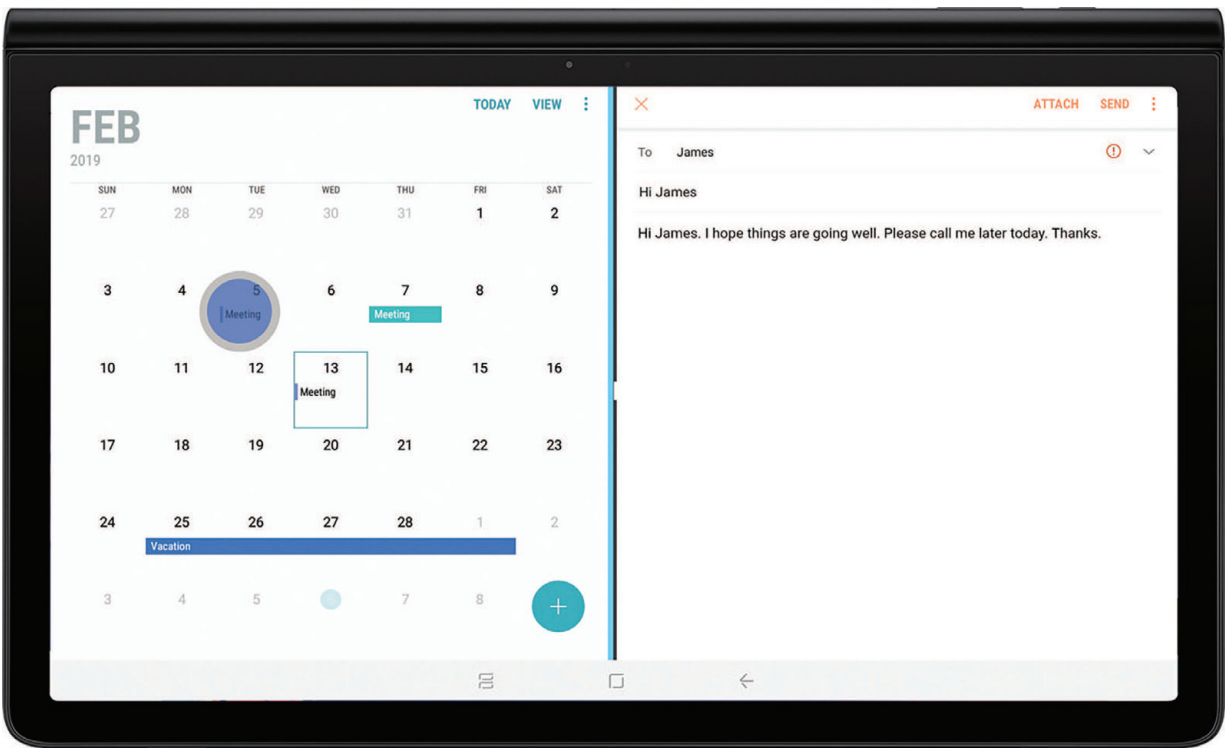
FEB
2019

TODAY VIEW

| SUN | MON | TUE | WED | THU | FRI | SAT |
|---|---|---|---|---|---|---|
| 27 | 28 | 29 | 30 | 31 | 1 | 2 |
| 3 | 4 | 5 Meeting | 6 | 7 Meeting | 8 | 9 |
| 10 | 11 | 12 | 13 Meeting | 14 | 15 | 16 |
| 17 | 18 | 19 | 20 | 21 | 22 | 23 |
| 24 | 25 Vacation | 26 | 27 | 28 | 1 | 2 |
| 3 | 4 | 5 | | 7 | 8 | |

ATTACH SEND

To James

Hi James

Hi James. I hope things are going well. Please call me later today. Thanks.